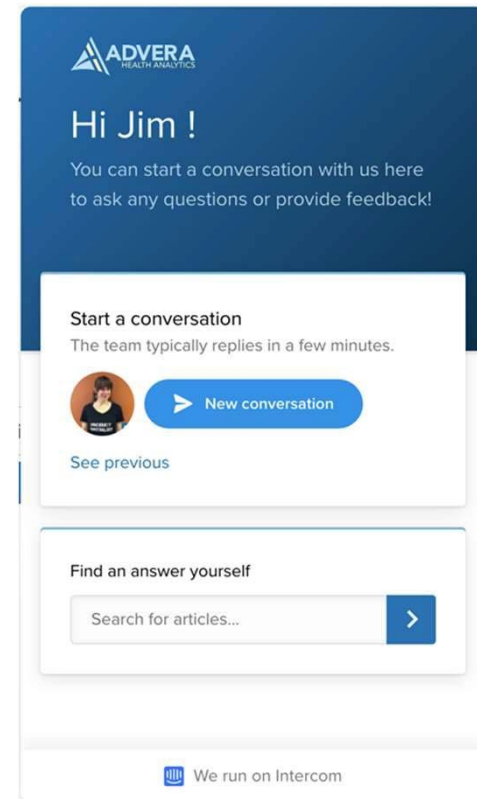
ADVERA
HEALTH ANALYTICS

Hi Jim !

You can start a conversation with us here to ask any questions or provide feedback!

Start a conversation

The team typically replies in a few minutes.

New conversation

See previous

Find an answer yourself

Search for articles...

We run on Intercom